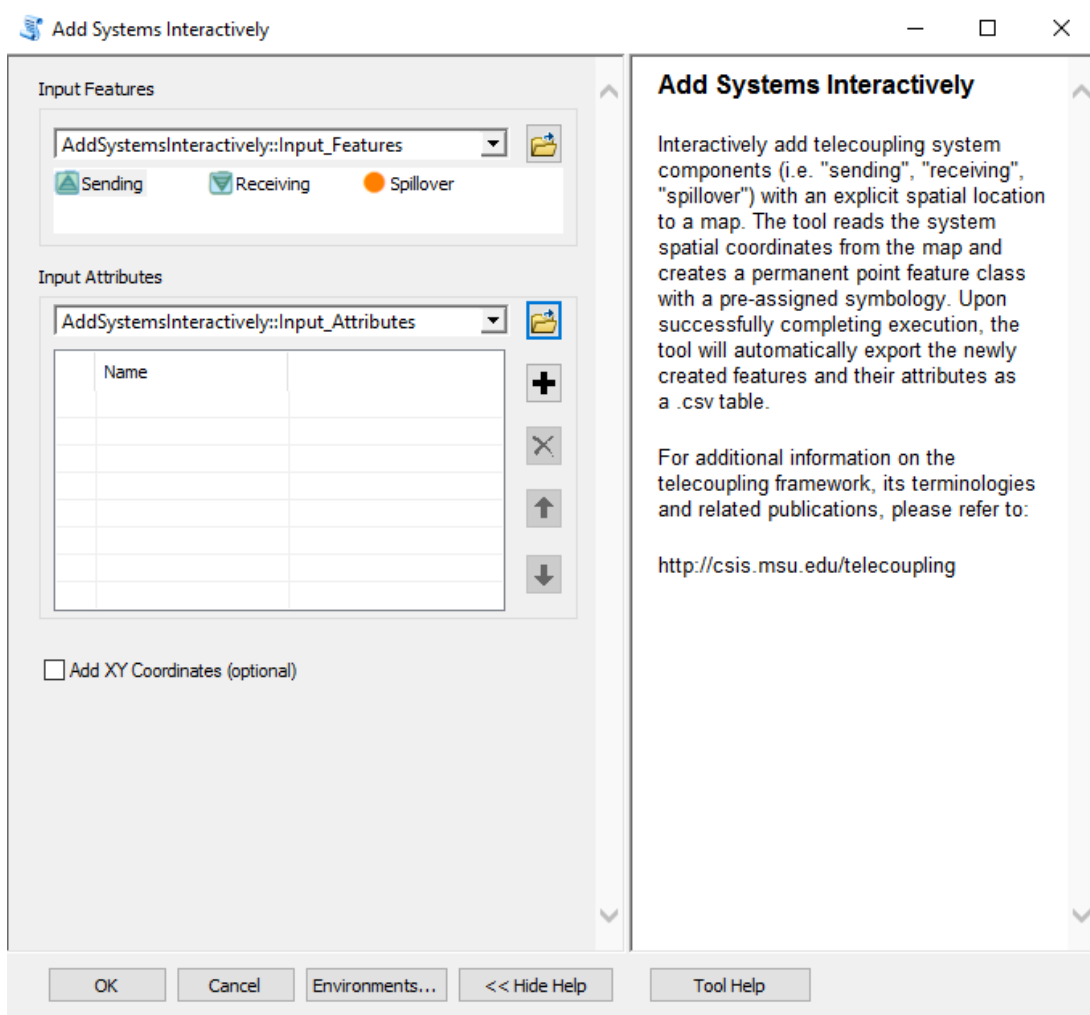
Add Systems Interactively

Input Features

AddSystemsInteractively::Input_Features

Sending Receiving Spillover

Input Attributes

AddSystemsInteractively::Input_Attributes

| | Name | |
|---|---|---|
| | | |

Add XY Coordinates (optional)

Add Systems Interactively

Interactively add telecoupling system components (i.e. "sending", "receiving", "spillover") with an explicit spatial location to a map. The tool reads the system spatial coordinates from the map and creates a permanent point feature class with a pre-assigned symbology. Upon successfully completing execution, the tool will automatically export the newly created features and their attributes as a .csv table.

For additional information on the telecoupling framework, its terminologies and related publications, please refer to:

http://csis.msu.edu/telecoupling

OK Cancel Environments... << Hide Help Tool Help